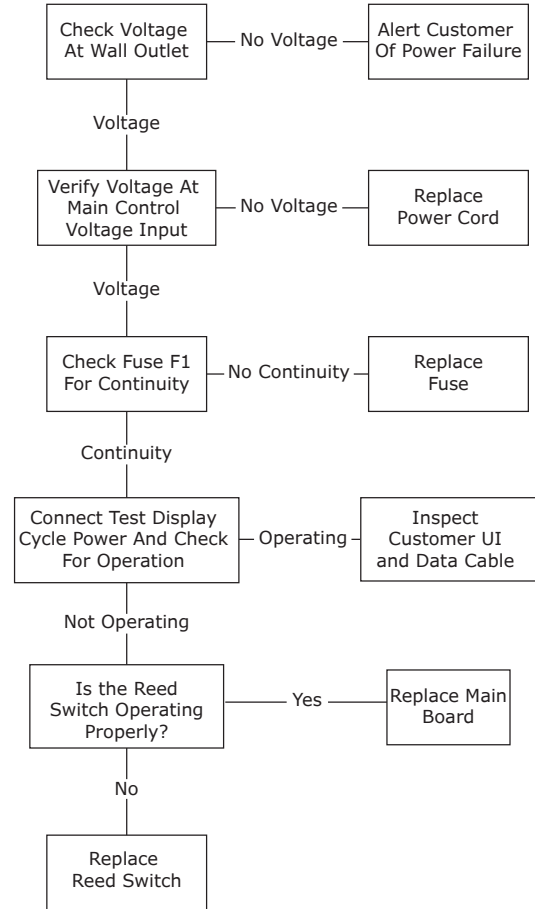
Check Voltage At Wall Outlet

No Voltage

Alert Customer Of Power Failure

Voltage

Verify Voltage At Main Control Voltage Input

No Voltage

Replace Power Cord

Voltage

Check Fuse F1 For Continuity

No Continuity

Replace Fuse

Continuity

Connect Test Display Cycle Power And Check For Operation

Operating

Inspect Customer UI and Data Cable

Not Operating

Is the Reed Switch Operating Properly?

Yes

Replace Main Board

No

Replace Reed Switch